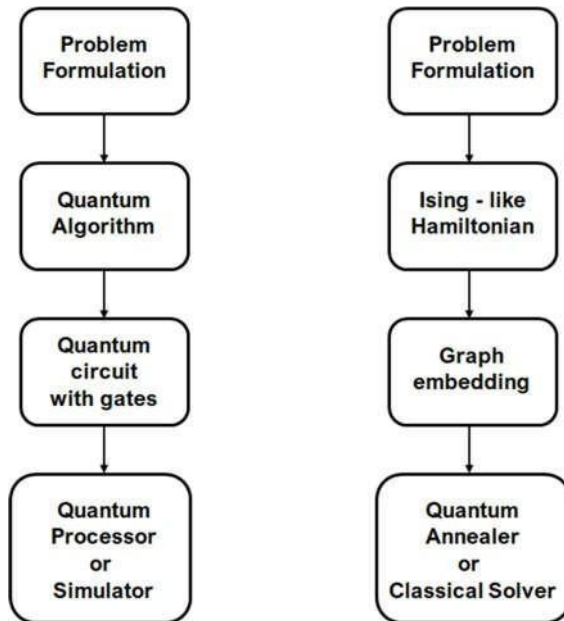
Problem Formulation

Quantum Algorithm

Quantum circuit with gates

Quantum Processor or Simulator

Problem Formulation

Ising - like Hamiltonian

Graph embedding

Quantum Annealer or Classical Solver